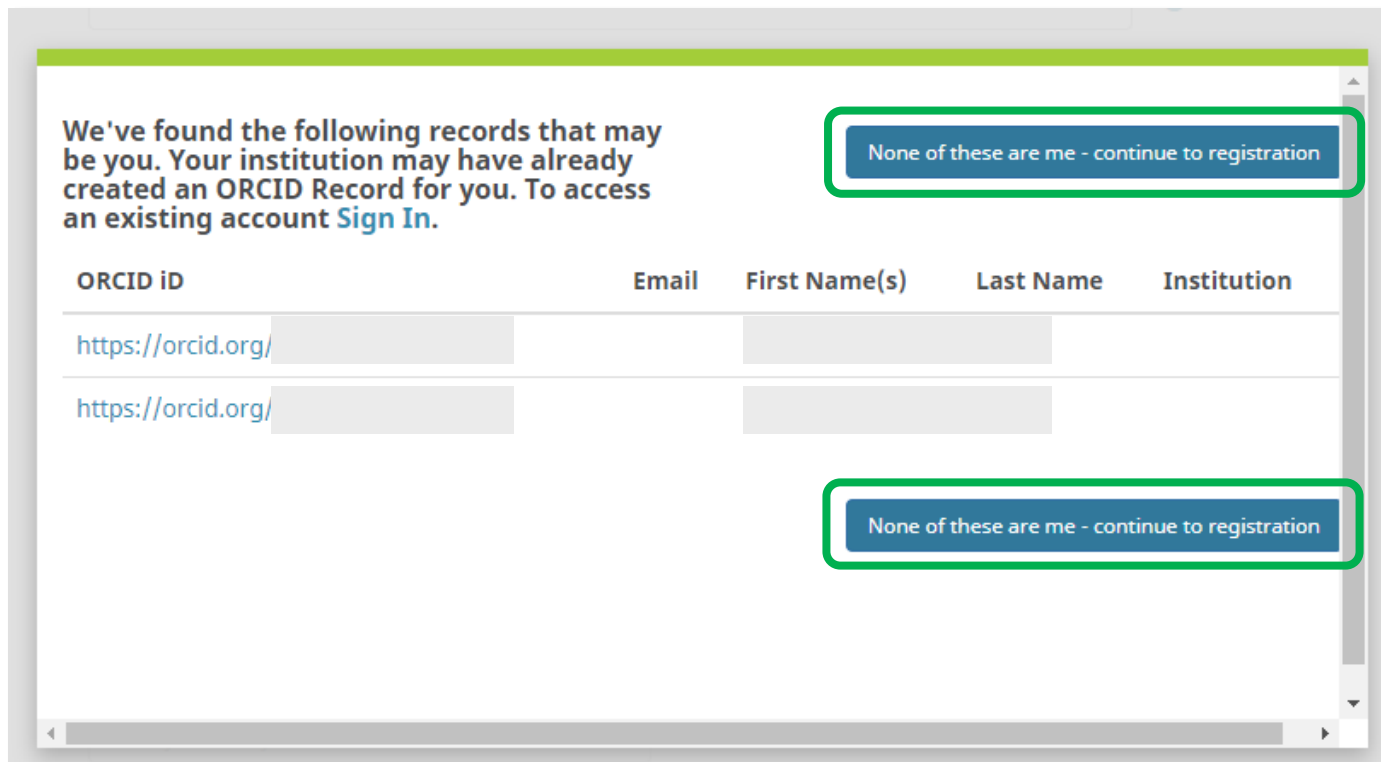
We've found the following records that may be you. Your institution may have already created an ORCID Record for you. To access an existing account Sign In.

None of these are me - continue to registration

| ORCID iD | Email | First Name(s) | Last Name | Institution |
|---|---|---|---|---|
| https://orcid.org/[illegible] | | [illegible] | | |
| https://orcid.org/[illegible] | | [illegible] | | |

None of these are me - continue to registration